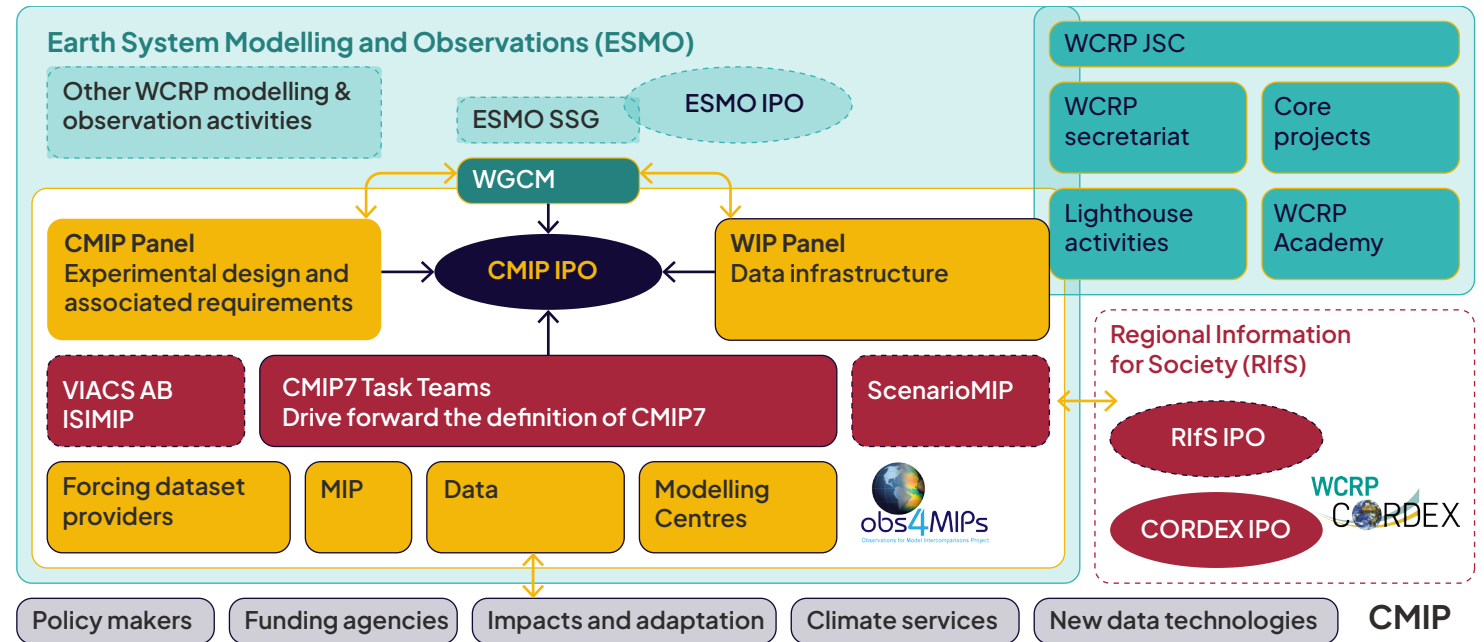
Earth System Modelling and Observations (ESMO)

Other WCRP modelling & observation activities

ESMO SSG

ESMO IPO

WGCM

CMIP Panel
Experimental design and associated requirements

CMIP IPO

WIP Panel
Data infrastructure

VIACS AB
ISIMIP

CMIP7 Task Teams
Drive forward the definition of CMIP7

ScenarioMIP

Forcing dataset providers

MIP

Data

Modelling Centres

obs4MIPs
Observations for Model Intercomparisons Project

WCRP JSC

WCRP secretariat

Core projects

Lighthouse activities

WCRP Academy

Regional Information for Society (RIfS)

RIfS IPO

CORDEX IPO

WCRP CORDEX

Policy makers

Funding agencies

Impacts and adaptation

Climate services

New data technologies

CMIP